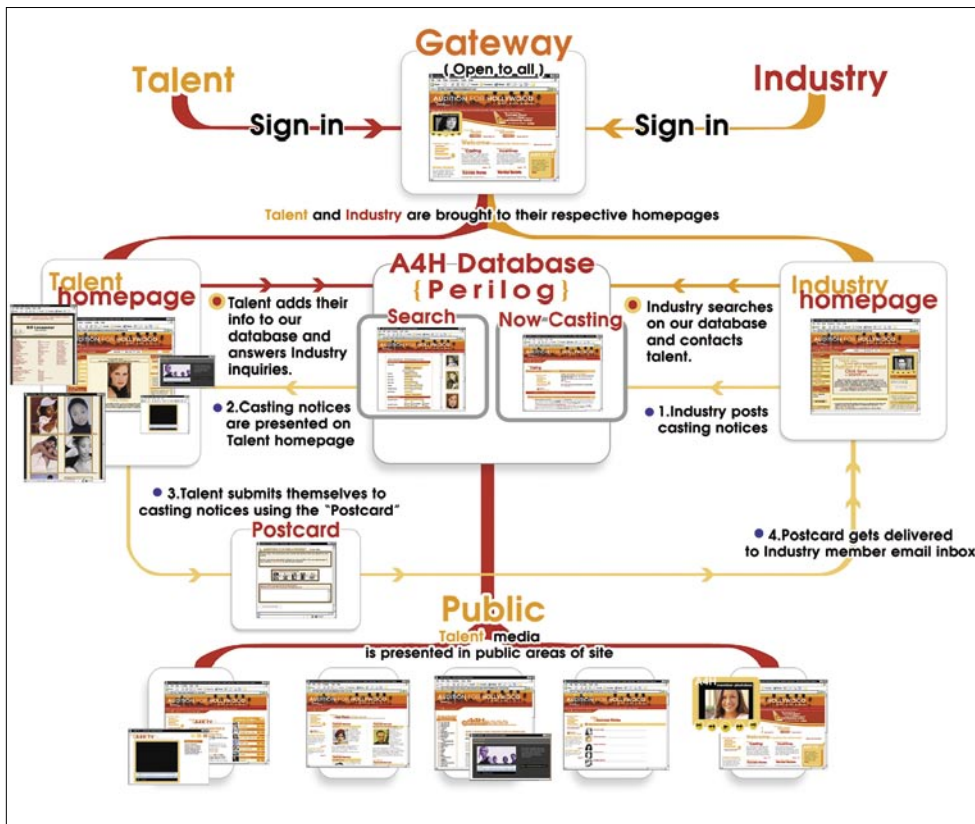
Gateway
( Open to all )

Talent

Industry

Sign-in

Sign-in

Talent and Industry are brought to their respective homepages

Talent homepage

A4H Database
{Perilog}

Industry homepage

Talent adds their info to our database and answers Industry inquiries.

Search

Now-Casting

Industry searches on our database and contacts talent.

2.Casting notices are presented on Talent homepage

1.Industry posts casting notices

3.Talent submits themselves to casting notices using the "Postcard"

Postcard

4.Postcard gets delivered to Industry member email inbox

Public
Talent media is presented in public areas of site